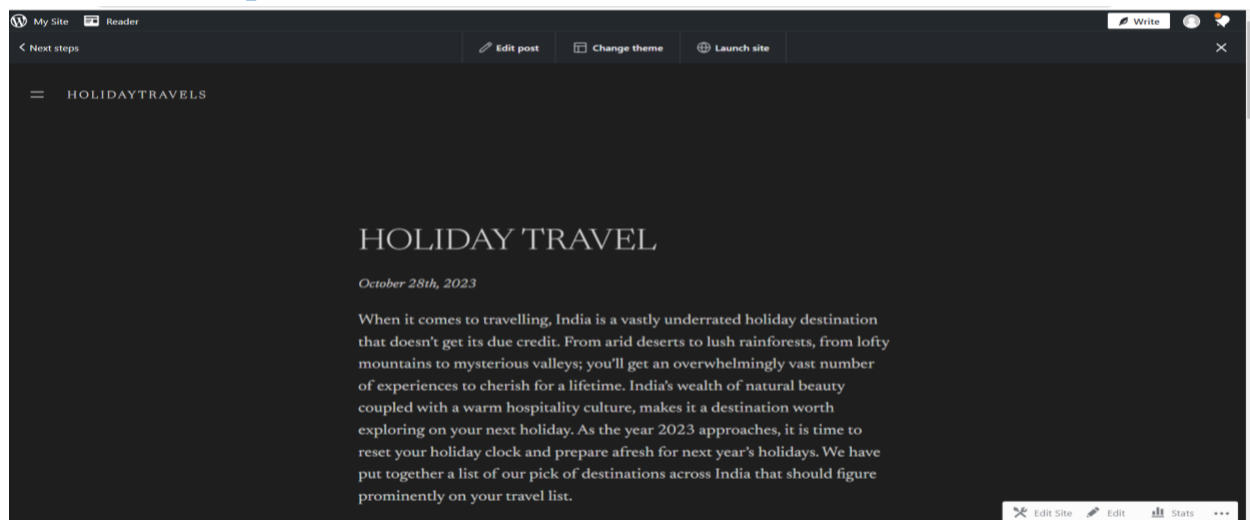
My Site Reader

Write

< Next steps

Edit post

Change theme

Launch site

×

HOLIDAYTRAVELS

HOLIDAY TRAVEL

October 28th, 2023

When it comes to travelling, India is a vastly underrated holiday destination that doesn't get its due credit. From arid deserts to lush rainforests, from lofty mountains to mysterious valleys; you'll get an overwhelmingly vast number of experiences to cherish for a lifetime. India's wealth of natural beauty coupled with a warm hospitality culture, makes it a destination worth exploring on your next holiday. As the year 2023 approaches, it is time to reset your holiday clock and prepare afresh for next year's holidays. We have put together a list of our pick of destinations across India that should figure prominently on your travel list.

Edit Site Edit Stats •••